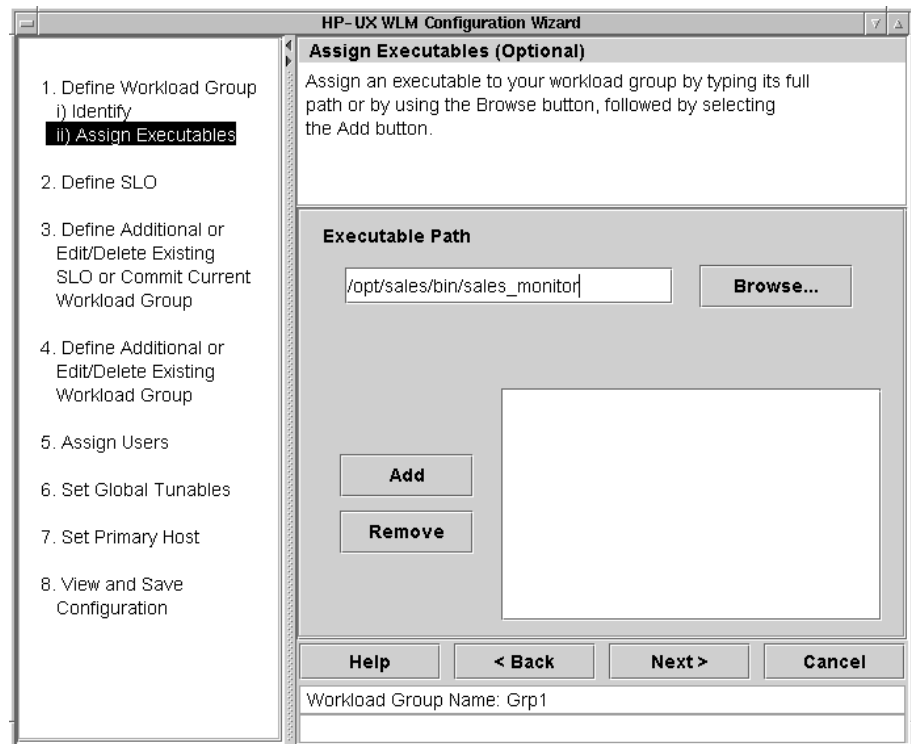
HP-UX WLM Configuration Wizard

1. Define Workload Group
i) Identify
ii) Assign Executables

2. Define SLO

3. Define Additional or Edit/Delete Existing SLO or Commit Current Workload Group

4. Define Additional or Edit/Delete Existing Workload Group

5. Assign Users

6. Set Global Tunables

7. Set Primary Host

8. View and Save Configuration

Assign Executables (Optional)

Assign an executable to your workload group by typing its full path or by using the Browse button, followed by selecting the Add button.

Executable Path

/opt/sales/bin/sales_monitor

Browse...

Add

Remove

Help

< Back

Next >

Cancel

Workload Group Name: Grp1